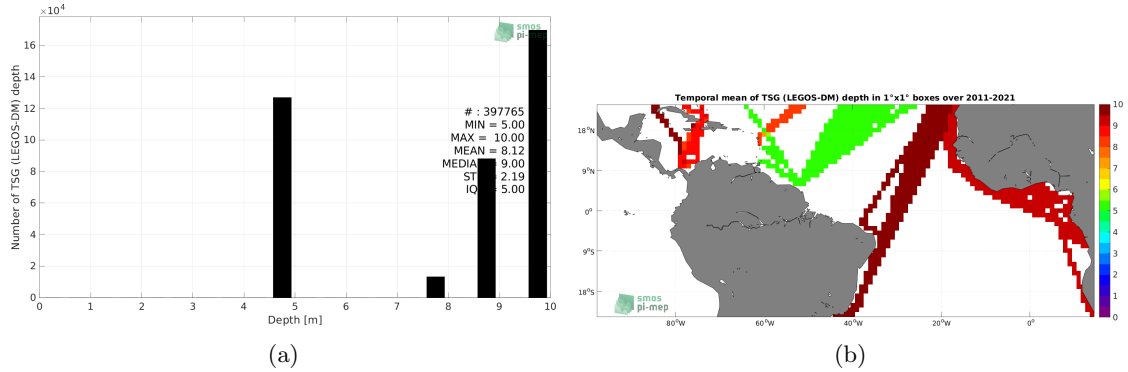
$\times10^4$

smos pi-mep

Number of TSG (LEGOS-DM) depth

16
14
12
10
8
6
4
2
0

# : 397765
MIN = 5.00
MAX = 10.00
MEAN = 8.12
MEDIA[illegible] 9.00
ST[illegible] 2.19
IQ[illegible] 5.00

0 1 2 3 4 5 6 7 8 9 10

Depth [m]

(a)

Temporal mean of TSG (LEGOS-DM) depth in 1°x1° boxes over 2011-2021

18°N
9°N
0°
9°S
18°S

80°W 60°W 40°W 20°W 0°

smos pi-mep

10
9
8
7
6
5
4
3
2
1
0

(b)